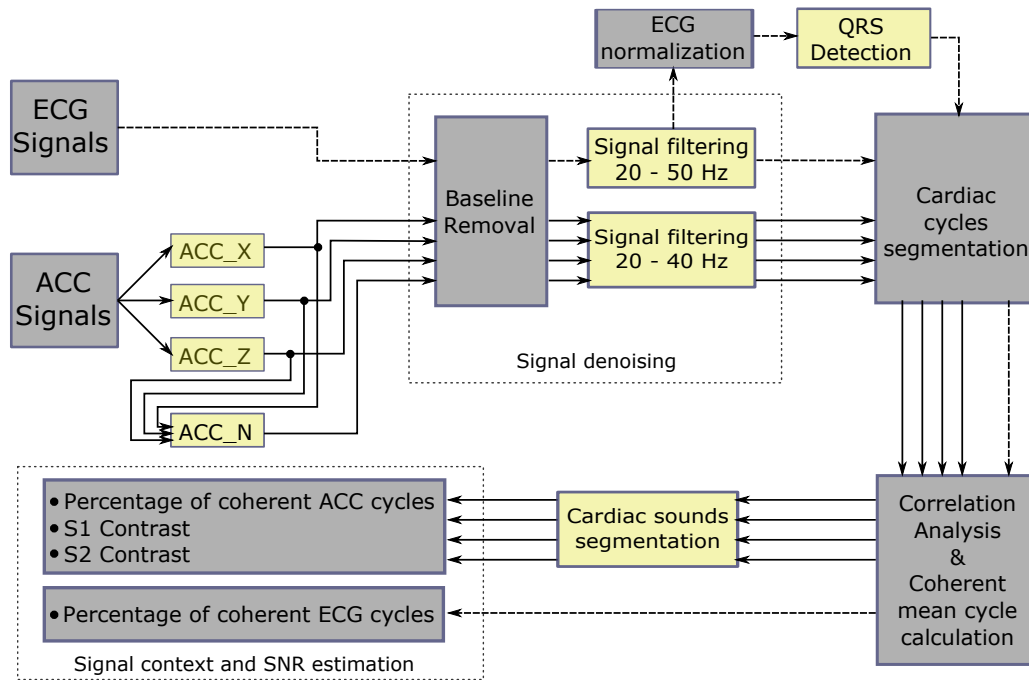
ECG normalization

QRS Detection

ECG Signals

ACC Signals

ACC_X

ACC_Y

ACC_Z

ACC_N

Baseline Removal

Signal filtering 20 - 50 Hz

Signal filtering 20 - 40 Hz

Signal denoising

Cardiac cycles segmentation

• Percentage of coherent ACC cycles
• S1 Contrast
• S2 Contrast

Cardiac sounds segmentation

• Percentage of coherent ECG cycles

Signal context and SNR estimation

Correlation Analysis & Coherent mean cycle calculation